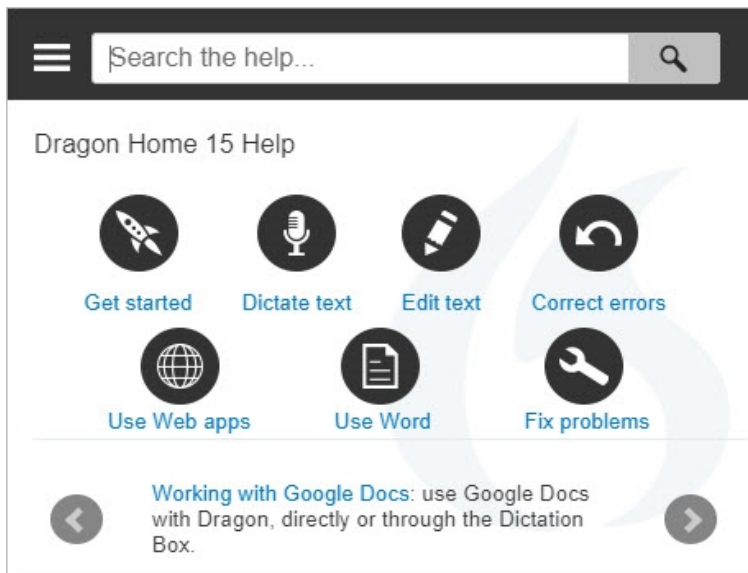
Search the help...

Dragon Home 15 Help

Get started
Dictate text
Edit text
Correct errors
Use Web apps
Use Word
Fix problems

Working with Google Docs: use Google Docs with Dragon, directly or through the Dictation Box.